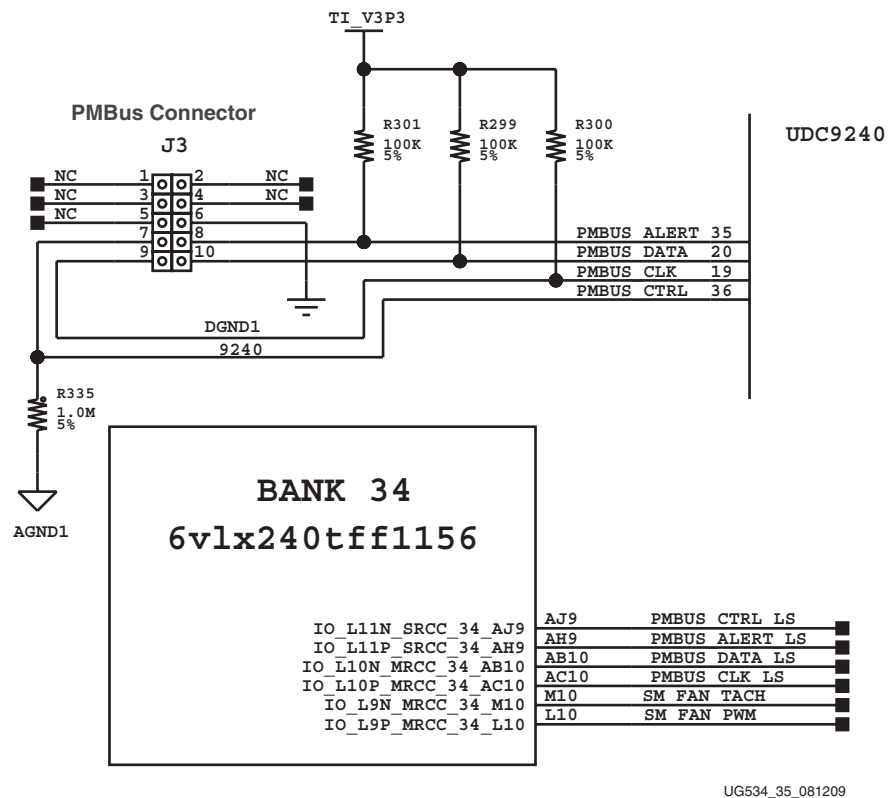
TI_V3P3

PMBus Connector

J3

R301
100K
5%

R299
100K
5%

R300
100K
5%

UDC9240

NC 1 2 NC
NC 3 4 NC
NC 5 6
7 8
9 10

PMBUS ALERT 35
PMBUS DATA 20
PMBUS CLK 19
PMBUS CTRL 36

DGND1

9240

R335
1.0M
5%

AGND1

BANK 34

6vlx240tff1156

IO_L11N_SRCC_34_AJ9
IO_L11P_SRCC_34_AH9
IO_L10N_MRCC_34_AB10
IO_L10P_MRCC_34_AC10
IO_L9N_MRCC_34_M10
IO_L9P_MRCC_34_L10

AJ9 PMBUS CTRL LS
AH9 PMBUS ALERT LS
AB10 PMBUS DATA LS
AC10 PMBUS CLK LS
M10 SM FAN TACH
L10 SM FAN PWM

UG534_35_081209